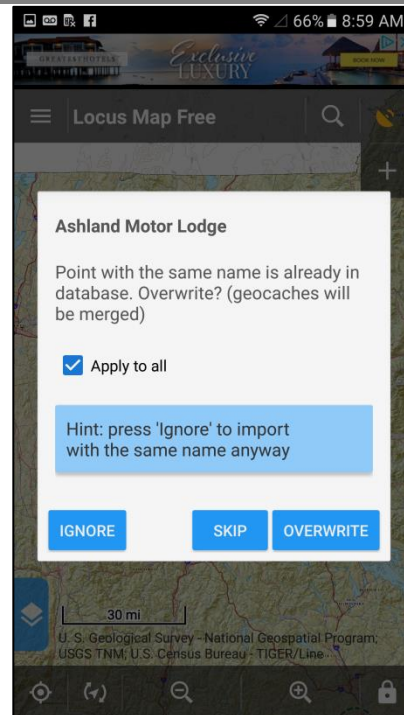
66% 8:59 AM

GREAT&HOTELS Exclusive LUXURY BOOK NOW

Locus Map Free

Ashland Motor Lodge

Point with the same name is already in database. Overwrite? (geocaches will be merged)

Apply to all

Hint: press 'Ignore' to import with the same name anyway

IGNORE SKIP OVERWRITE

30 mi

U. S. Geological Survey - National Geospatial Program; USGS TNM; U.S. Census Bureau - TIGER/Line -